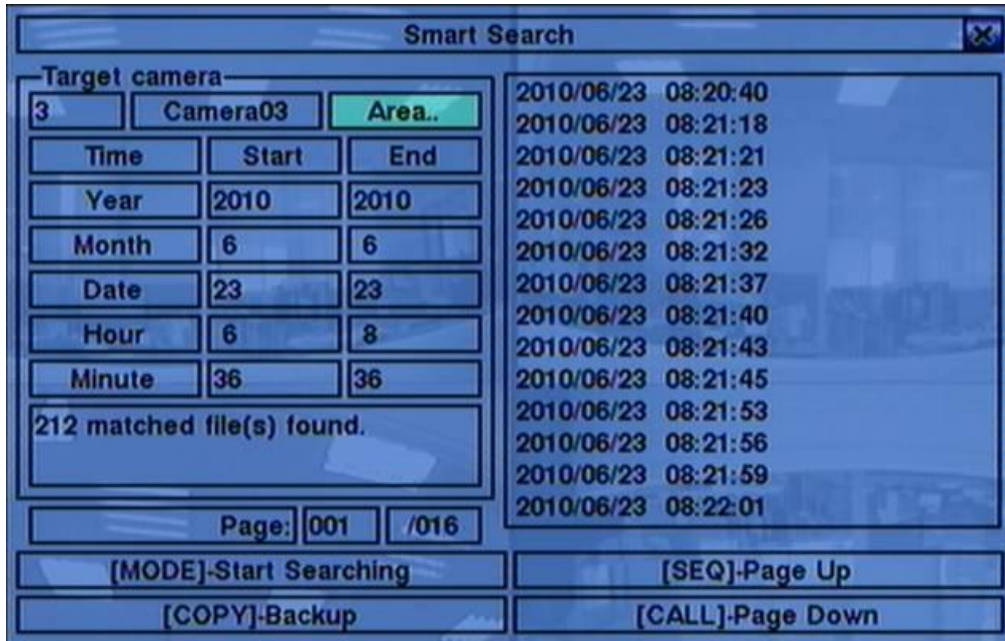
Smart Search

Target camera

| 3 | Camera03 | Area.. |
|---|---|---|
| Time | Start | End |
| Year | 2010 | 2010 |
| Month | 6 | 6 |
| Date | 23 | 23 |
| Hour | 6 | 8 |
| Minute | 36 | 36 |

212 matched file(s) found.

Page: 001 /016

2010/06/23 08:20:40
2010/06/23 08:21:18
2010/06/23 08:21:21
2010/06/23 08:21:23
2010/06/23 08:21:26
2010/06/23 08:21:32
2010/06/23 08:21:37
2010/06/23 08:21:40
2010/06/23 08:21:43
2010/06/23 08:21:45
2010/06/23 08:21:53
2010/06/23 08:21:56
2010/06/23 08:21:59
2010/06/23 08:22:01

[MODE]-Start Searching
[SEQ]-Page Up
[COPY]-Backup
[CALL]-Page Down